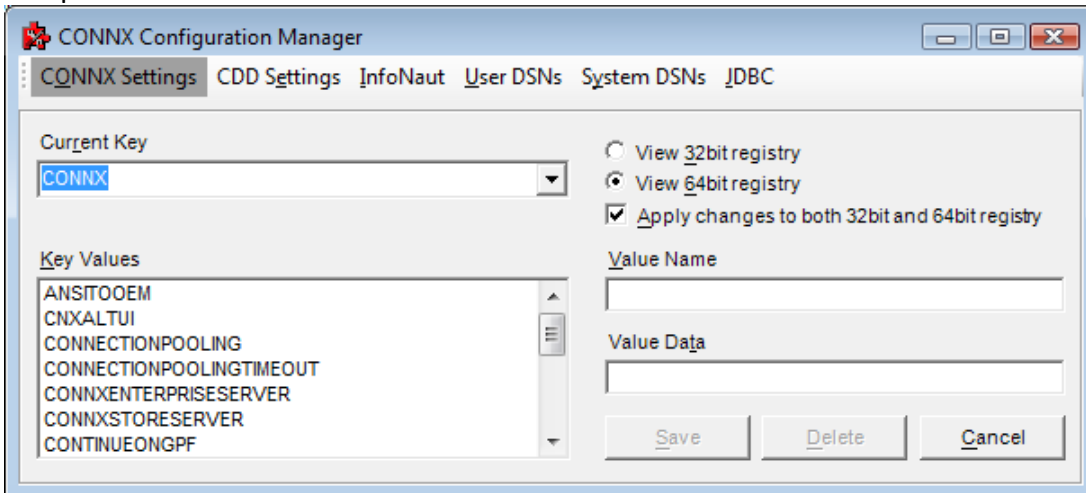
CONNX Configuration Manager

CONNX Settings CDD Settings InfoNaut User DSNs System DSNs JDBC

Current Key
CONNX

View 32bit registry
View 64bit registry
Apply changes to both 32bit and 64bit registry

Key Values
ANSITOOEM
CNXALTUI
CONNECTIONPOOLING
CONNECTIONPOOLINGTIMEOUT
CONNXENTERPRISESERVER
CONNXSTORESERVER
CONTINUEONGPF

Value Name

Value Data

Save Delete Cancel